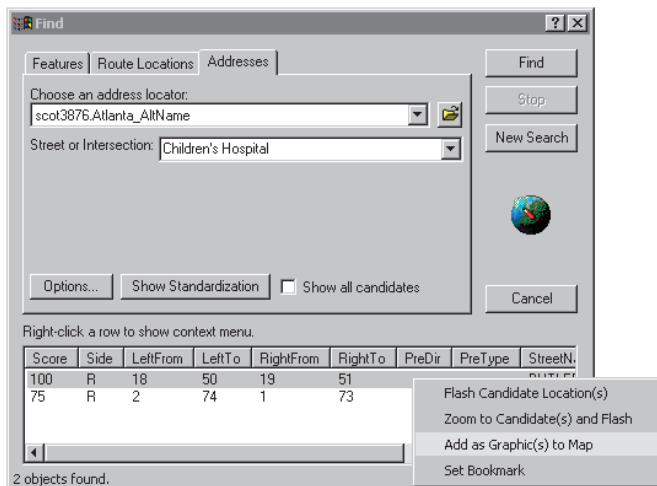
Find

?

Features | Route Locations | Addresses

Find

Stop

New Search

Choose an address locator:

scot3876.Atlanta_AltName

Street or Intersection: Children's Hospital

Options...

Show Standardization

Show all candidates

Cancel

Right-click a row to show context menu.

| Score | Side | LeftFrom | LeftTo | RightFrom | RightTo | PreDir | PreType | StreetN. |
|---|---|---|---|---|---|---|---|---|
| 100 | R | 18 | 50 | 19 | 51 | | | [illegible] |
| 75 | R | 2 | 74 | 1 | 73 | | | |

Flash Candidate Location(s)

Zoom to Candidate(s) and Flash

Add as Graphic(s) to Map

Set Bookmark

2 objects found.